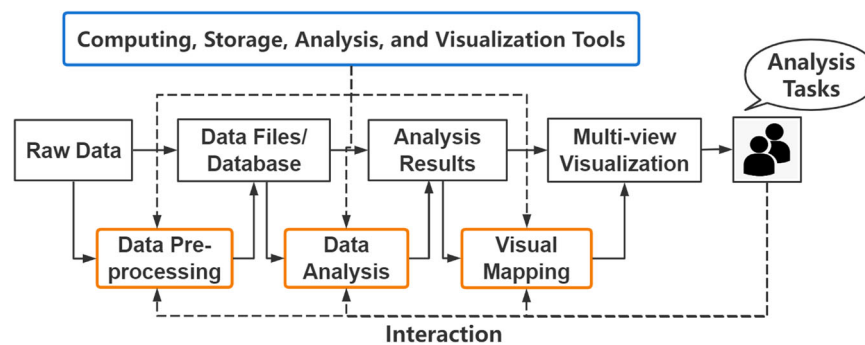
Computing, Storage, Analysis, and Visualization Tools

Analysis Tasks

Raw Data

Data Files/ Database

Analysis Results

Multi-view Visualization

Data Preprocessing

Data Analysis

Visual Mapping

Interaction